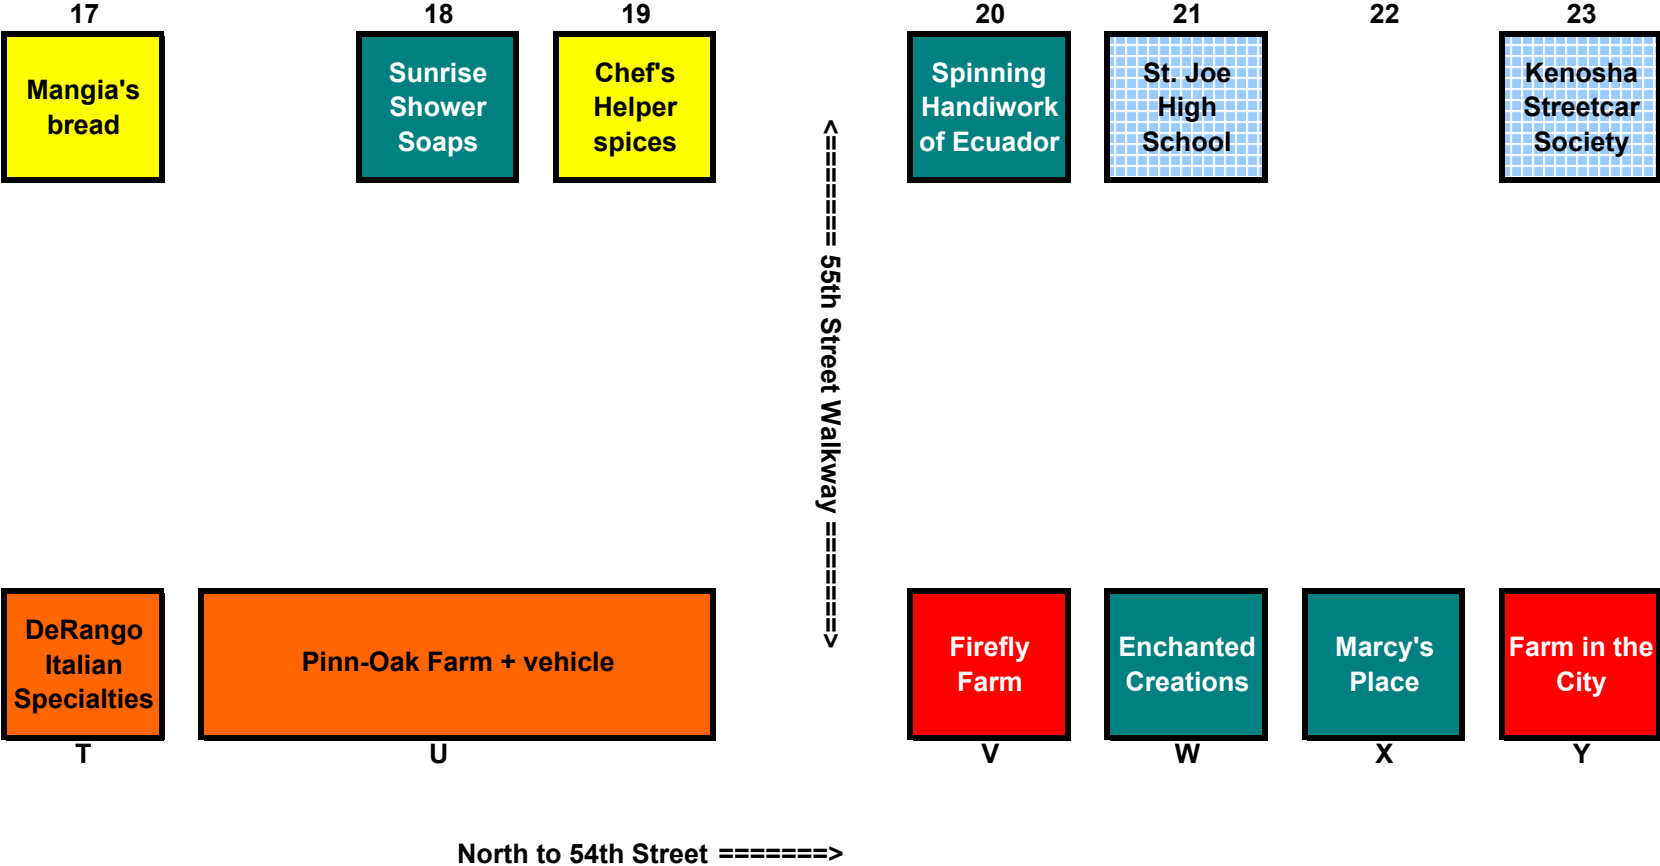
17

Mangia's bread

18

Sunrise Shower Soaps

19

Chef's Helper spices

20

Spinning Handiwork of Ecuador

21

St. Joe High School

22

23

Kenosha Streetcar Society

<======= 55th Street Walkway =======>

DeRango Italian Specialties

T

Pinn-Oak Farm + vehicle

U

Firefly Farm

V

Enchanted Creations

W

Marcy's Place

X

Farm in the City

Y

North to 54th Street =======>